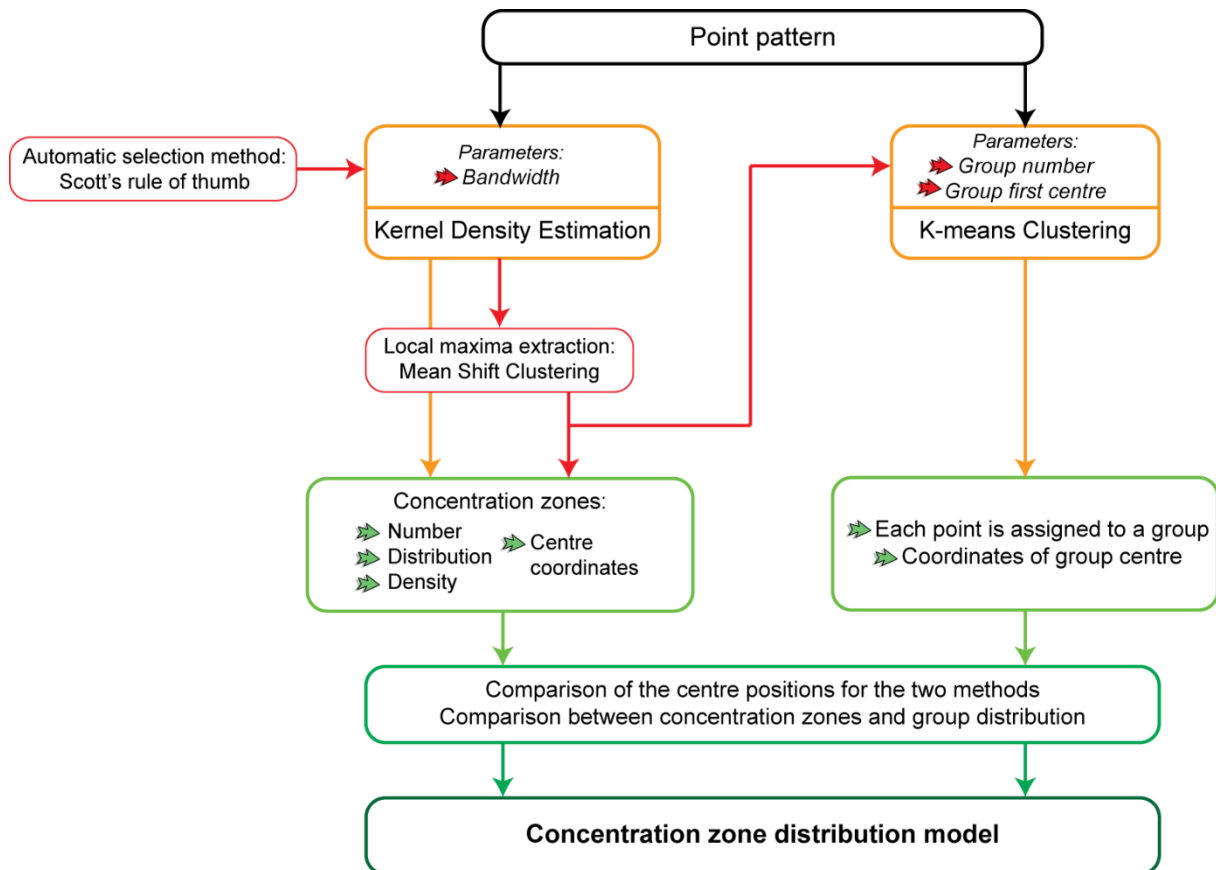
Point pattern

Automatic selection method:
Scott's rule of thumb

Parameters:
Bandwidth

Kernel Density Estimation

Parameters:
Group number
Group first centre

K-means Clustering

Local maxima extraction:
Mean Shift Clustering

Concentration zones:
Number
Distribution
Density
Centre coordinates

Each point is assigned to a group
Coordinates of group centre

Comparison of the centre positions for the two methods
Comparison between concentration zones and group distribution

Concentration zone distribution model